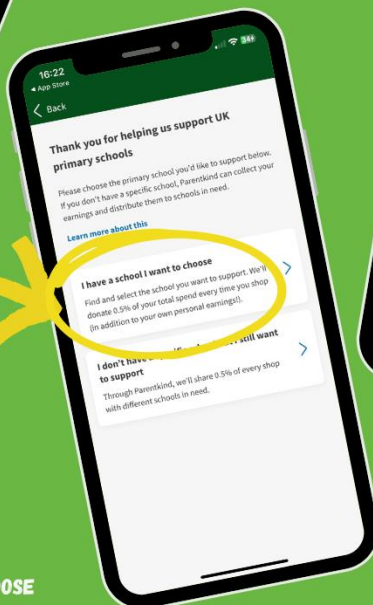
16:22
◂ App Store
34+

< Back

Thank you for helping us support UK primary schools

Please choose the primary school you'd like to support below. If you don't have a specific school, Parentkind can collect your earnings and distribute them to schools in need.

Learn more about this

I have a school I want to choose
Find and select the school you want to support. We'll donate 0.5% of your total spend every time you shop (in addition to your own personal earnings!).

I don't have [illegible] still want to support
Through Parentkind, we'll share 0.5% of every shop with different schools in need.

OSE